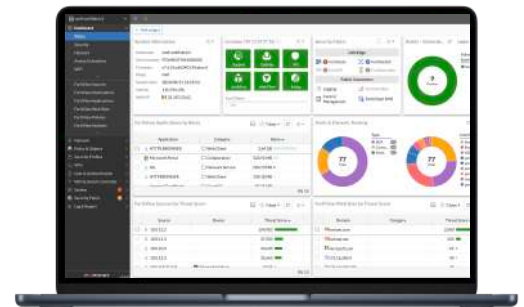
Dashboard
Status
Security
Network
Users & Devices
WiFi
FortiView Sources
FortiView Destinations
FortiView Applications
FortiView Web Sites
FortiView Policies
FortiView Sessions
Network
Policy & Objects
Security Profiles
VPN
User & Authentication
WiFi & Switch Controller
System
Security Fabric
Log & Report
System Information
Licenses
Security Fabric
Administrators
Top Threats
FortiGuard
Top Source
Top Destination
Top Application
77
9